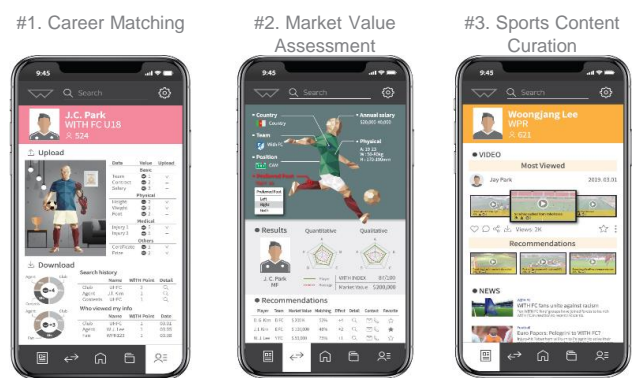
#1. Career Matching

9:45

Search

J.C. Park
WITH FC U18
524

Upload

Date Value Upload
Basic
Team
Contract
Salary
Physical
Height
Weight
Foot
Medical
Injury 1
Injury 2
Others
Certificate
Prize

Download

Search history
Name WITH Points Detail

Who viewed my info
Name WITH Points Date

#2. Market Value Assessment

9:45

Search

Country
Country
Annual salary
Team
Physical
Position
Preferred foot
Left
Right
Both

Results
Quantitative
Qualitative
J.C. Park
MF
WITH INDEX
Market Value

Recommendations

#3. Sports Content Curation

9:45

Search

Woongjang Lee
WPR
621

VIDEO
Most Viewed
Jay Park
2019.03.01
Views 2K
Recommendations

NEWS
WITH FC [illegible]
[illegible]